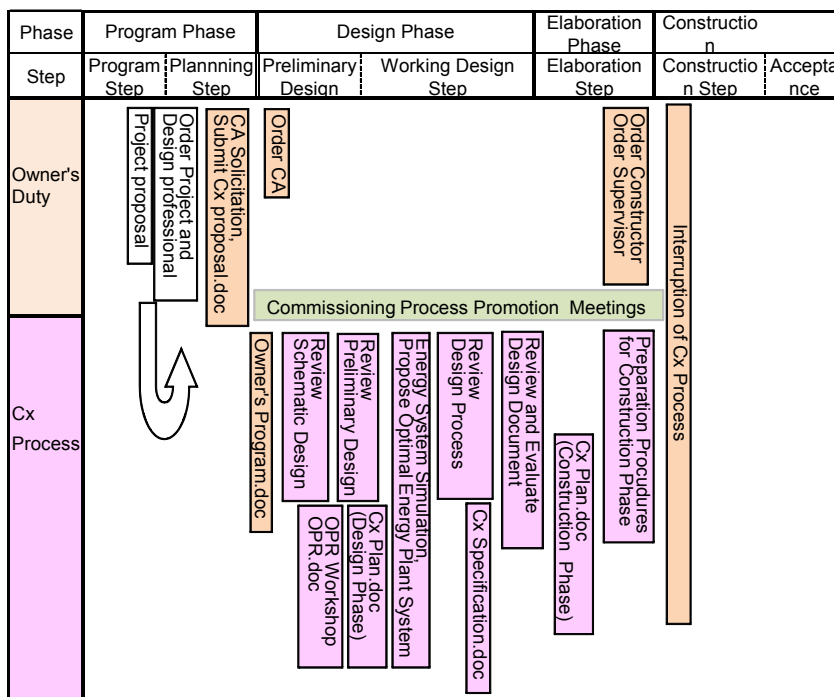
| Phase | Program Phase | | Design Phase | | Elaboration Phase | Constructio n | |
|---|---|---|---|---|---|---|---|
| Step | Program Step | Plannning Step | Preliminary Design | Working Design Step | Elaboration Step | Constructio n Step | Accepta nce |
| Owner's Duty | | | | | | | |
| Cx Process | | | | | | | |

Project proposal

Order Project and Design professional

CA Solicitation, Submit Cx proposal.doc

Order CA

Order Constructor Order Supervisor

Interruption of Cx Process

Commissioning Process Promotion Meetings

Owner's Program.doc

Review Schematic Design

Review Preliminary Design

Energy System Simulation, Propose Optimal Energy Plant System

Review Design Process

Review and Evaluate Design Document

Preparation Procudures for Construction Phase

OPR Workshop OPR.doc

Cx Plan.doc (Design Phase)

Cx Specification.doc

Cx Plan.doc (Construction Phase)